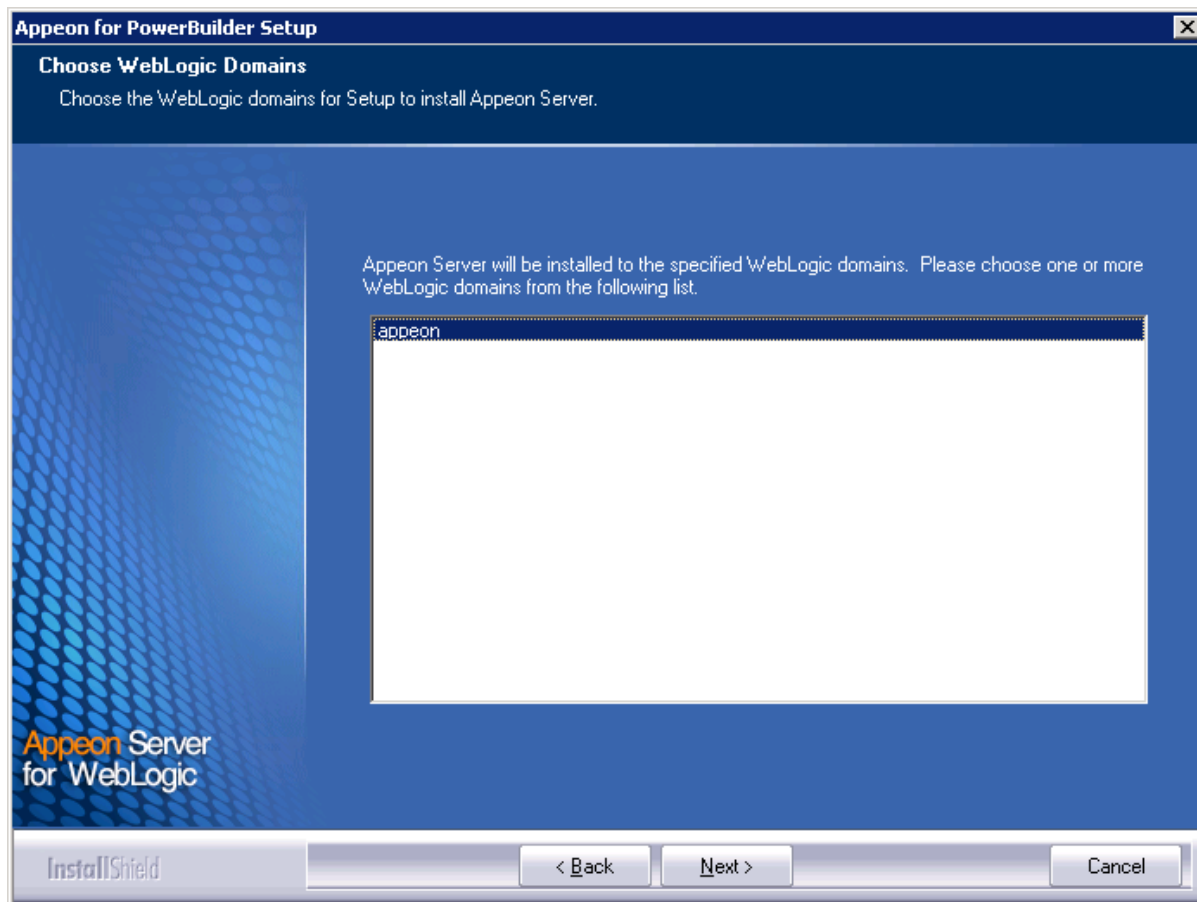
Appeon for PowerBuilder Setup

Choose WebLogic Domains

Choose the WebLogic domains for Setup to install Appeon Server.

Appeon Server will be installed to the specified WebLogic domains. Please choose one or more WebLogic domains from the following list.

appeon

Appeon Server for WebLogic

InstallShield

< Back

Next >

Cancel